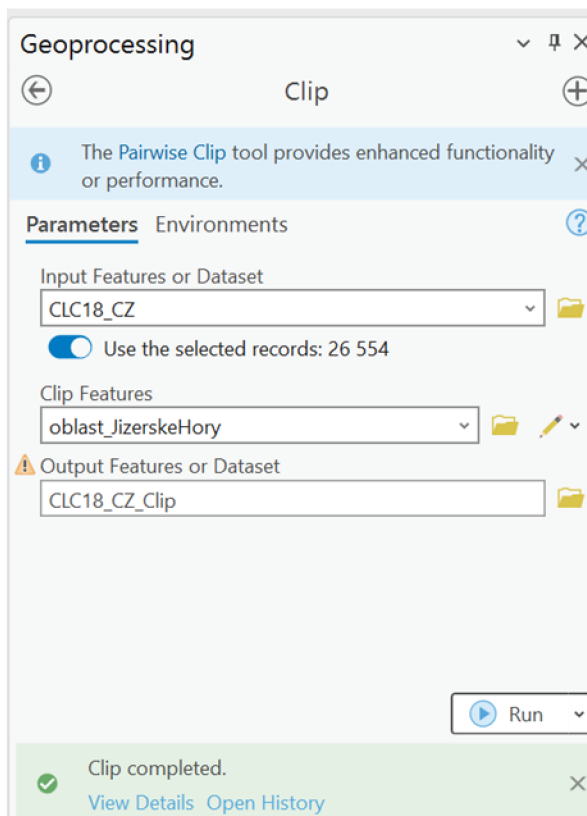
Geoprocessing

Clip

The Pairwise Clip tool provides enhanced functionality or performance.

Parameters Environments

Input Features or Dataset

CLC18_CZ

Use the selected records: 26 554

Clip Features

oblast_JizerskeHory

Output Features or Dataset

CLC18_CZ_Clip

Run

Clip completed.

View Details Open History